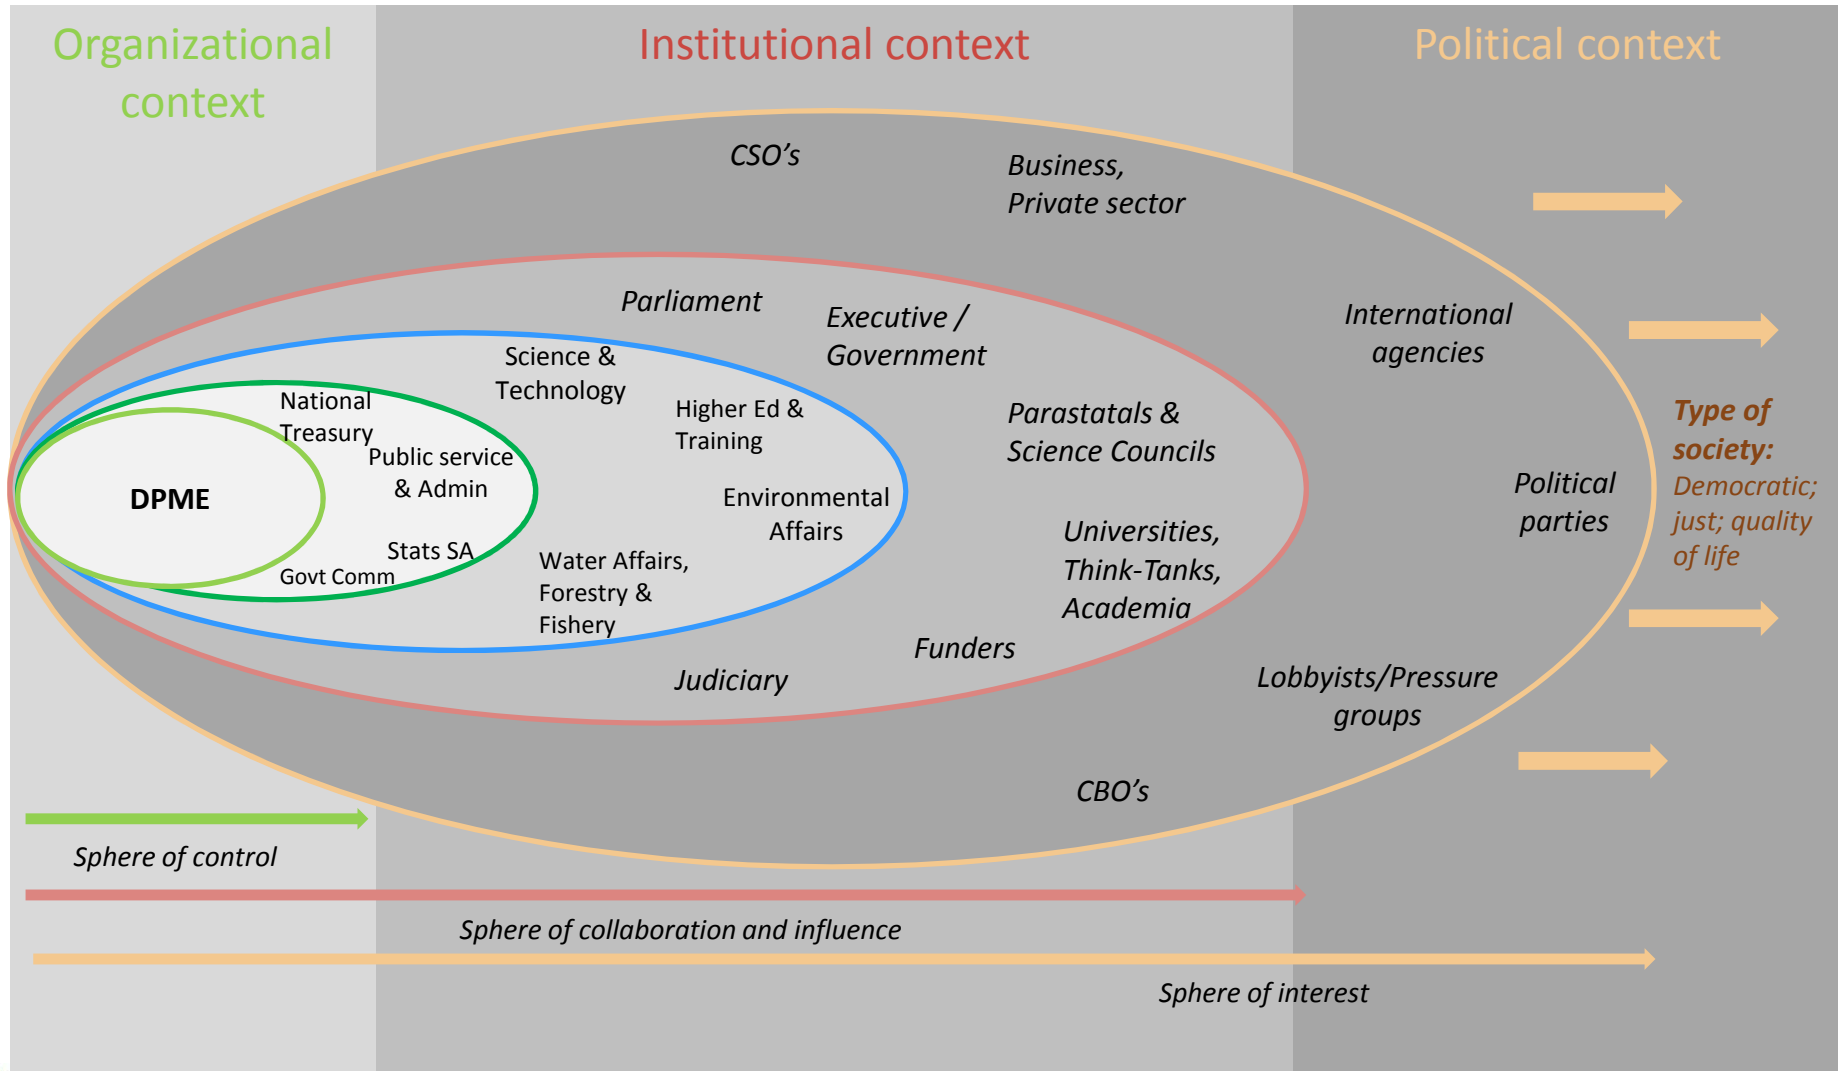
Organizational context

Institutional context

Political context

CSO's

Business, Private sector

Parliament

Executive / Government

International agencies

Science & Technology

National Treasury

Higher Ed & Training

Parastatals & Science Councils

Public service & Admin

DPME

Environmental Affairs

Type of society: Democratic; just; quality of life

Political parties

Stats SA

Govt Comm

Universities, Think-Tanks, Academia

Water Affairs, Forestry & Fishery

Funders

Judiciary

Lobbyists/Pressure groups

CBO's

Sphere of control

Sphere of collaboration and influence

Sphere of interest